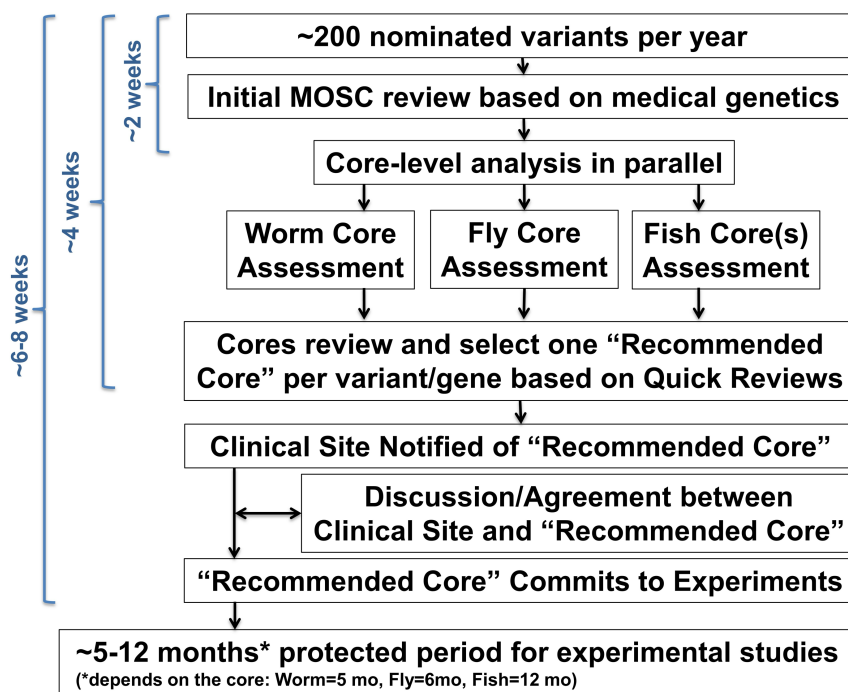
~6-8 weeks

~4 weeks

~2 weeks

~200 nominated variants per year

Initial MOSC review based on medical genetics

Core-level analysis in parallel

Worm Core Assessment

Fly Core Assessment

Fish Core(s) Assessment

Cores review and select one “Recommended Core” per variant/gene based on Quick Reviews

Clinical Site Notified of “Recommended Core”

Discussion/Agreement between Clinical Site and “Recommended Core”

“Recommended Core” Commits to Experiments

~5-12 months* protected period for experimental studies
(*depends on the core: Worm=5 mo, Fly=6mo, Fish=12 mo)